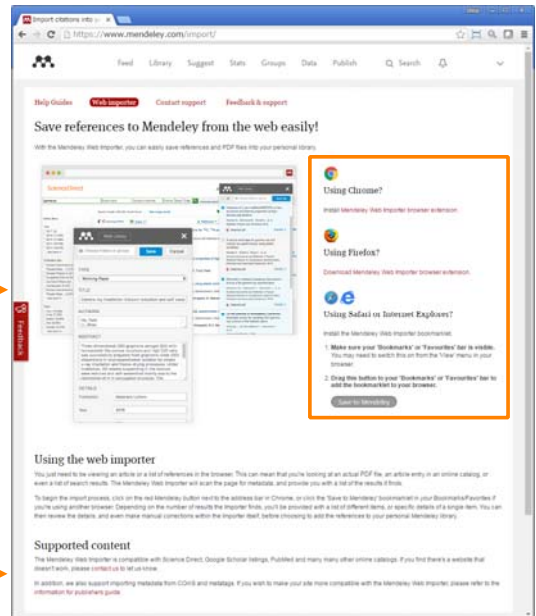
Import citations into ×

https://www.mendeley.com/import/

Feed Library Suggest Stats Groups Data Publish Search

Help Guides Web importer Contact support Feedback & support

Save references to Mendeley from the web easily!

With the Mendeley Web Importer, you can easily save references and PDF files into your personal library.

Feedback

ScienceDirect

Save Cancel

Using Chrome?

Install Mendeley Web Importer browser extension

Using Firefox?

Download Mendeley Web Importer browser extension

Using Safari or Internet Explorer?

Install the Mendeley Web Importer bookmarklet.

1. Make sure your 'Bookmarks' or 'Favourites' bar is visible. You may need to switch this on from the 'View' menu in your browser.

2. Drag the button to your 'Bookmarks' or 'Favourites' bar to add the bookmarklet to your browser.

Save to Mendeley

Using the web importer

You just need to be viewing an article or a list of references in the browser. This can mean that you're looking at an actual PDF file, an article entry in an online catalog, or even a list of search results. The Mendeley Web Importer will scan the page for metadata, and provide you with a list of the results it finds.

To begin the import process, click on the red Mendeley button next to the address bar in Chrome, or click the 'Save to Mendeley' bookmarklet in your Bookmarks/Favorites if you're using another browser. Depending on the number of results the importer finds, you'll be provided with a list of different items, or specific details of a single item. You can then review the details, and even make manual corrections within the importer itself, before choosing to add the references to your personal Mendeley library.

Supported content

The Mendeley Web Importer is compatible with Science Direct, Google Scholar listings, PubMed and many many other online catalogs. If you find there's a website that doesn't work, please contact us to let us know.

In addition, we also support importing metadata from COinS and metatags. If you wish to make your site more compatible with the Mendeley Web Importer, please refer to the information for publishers guide.